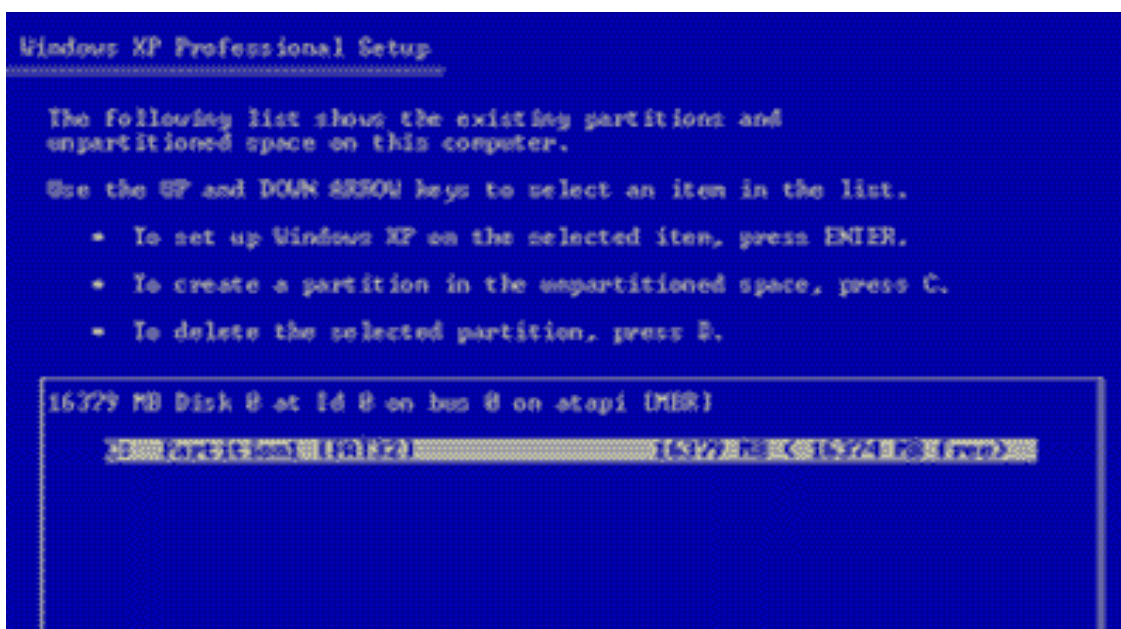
Windows XP Professional Setup

The following list shows the existing partitions and unpartitioned space on this computer.

Use the UP and DOWN ARROW keys to select an item in the list.

• To set up Windows XP on the selected item, press ENTER.

• To create a partition in the unpartitioned space, press C.

• To delete the selected partition, press D.

16379 MB Disk 0 at Id 0 on bus 0 on atapi [MBR]

C: Partition1 [FAT32] 16379 MB ( 16374 MB free)